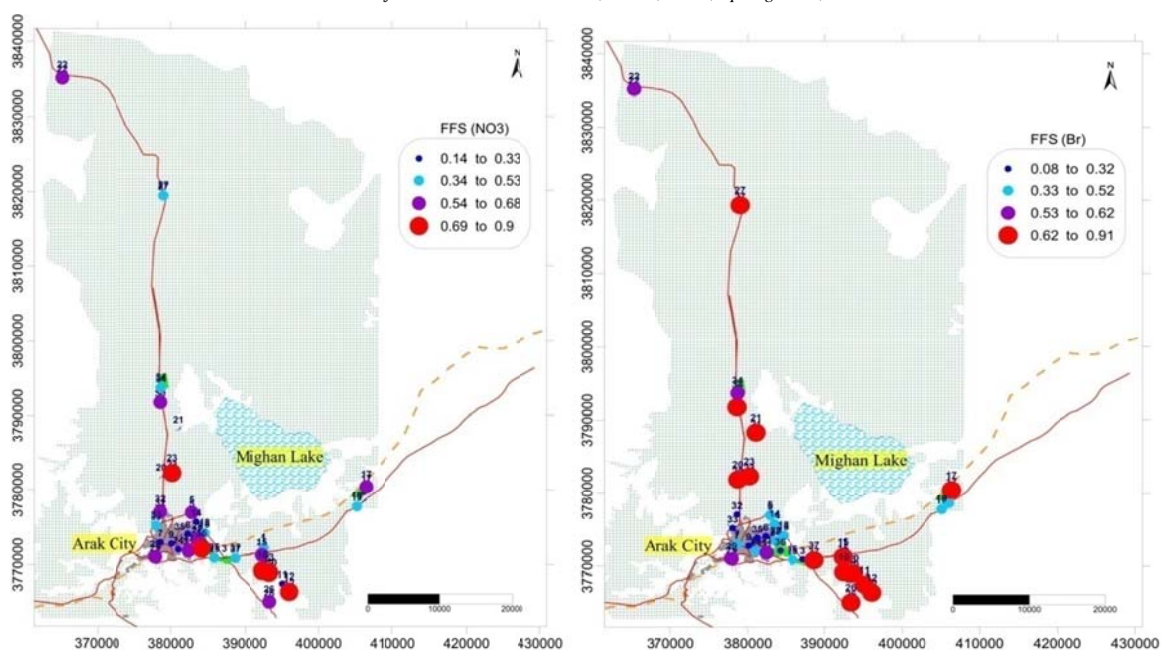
3840000
3830000
3820000
3810000
3800000
3790000
3780000
3770000

N

FFS (NO3)
0.14 to 0.33
0.34 to 0.53
0.54 to 0.68
0.69 to 0.9

22
27
34
21
20
32
5
17
19
Mighan Lake
Arak City
37
0 10000 20000

370000 380000 390000 400000 410000 420000 430000

3840000
3830000
3820000
3810000
3800000
3790000
3780000
3770000

N

FFS (Br)
0.08 to 0.32
0.33 to 0.52
0.53 to 0.62
0.62 to 0.91

22
27
34
21
20
23
32
5
17
19
Mighan Lake
Arak City
37
15
12
0 10000 20000

370000 380000 390000 400000 410000 420000 430000